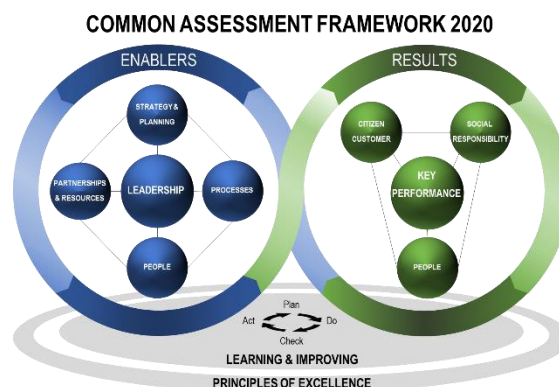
COMMON ASSESSMENT FRAMEWORK 2020

ENABLERS

STRATEGY & PLANNING

PARTNERSHIPS & RESOURCES

LEADERSHIP

PROCESSES

PEOPLE

RESULTS

CITIZEN CUSTOMER

SOCIAL RESPONSIBILITY

KEY PERFORMANCE

PEOPLE

Plan

Act

Do

Check

LEARNING & IMPROVING

PRINCIPLES OF EXCELLENCE